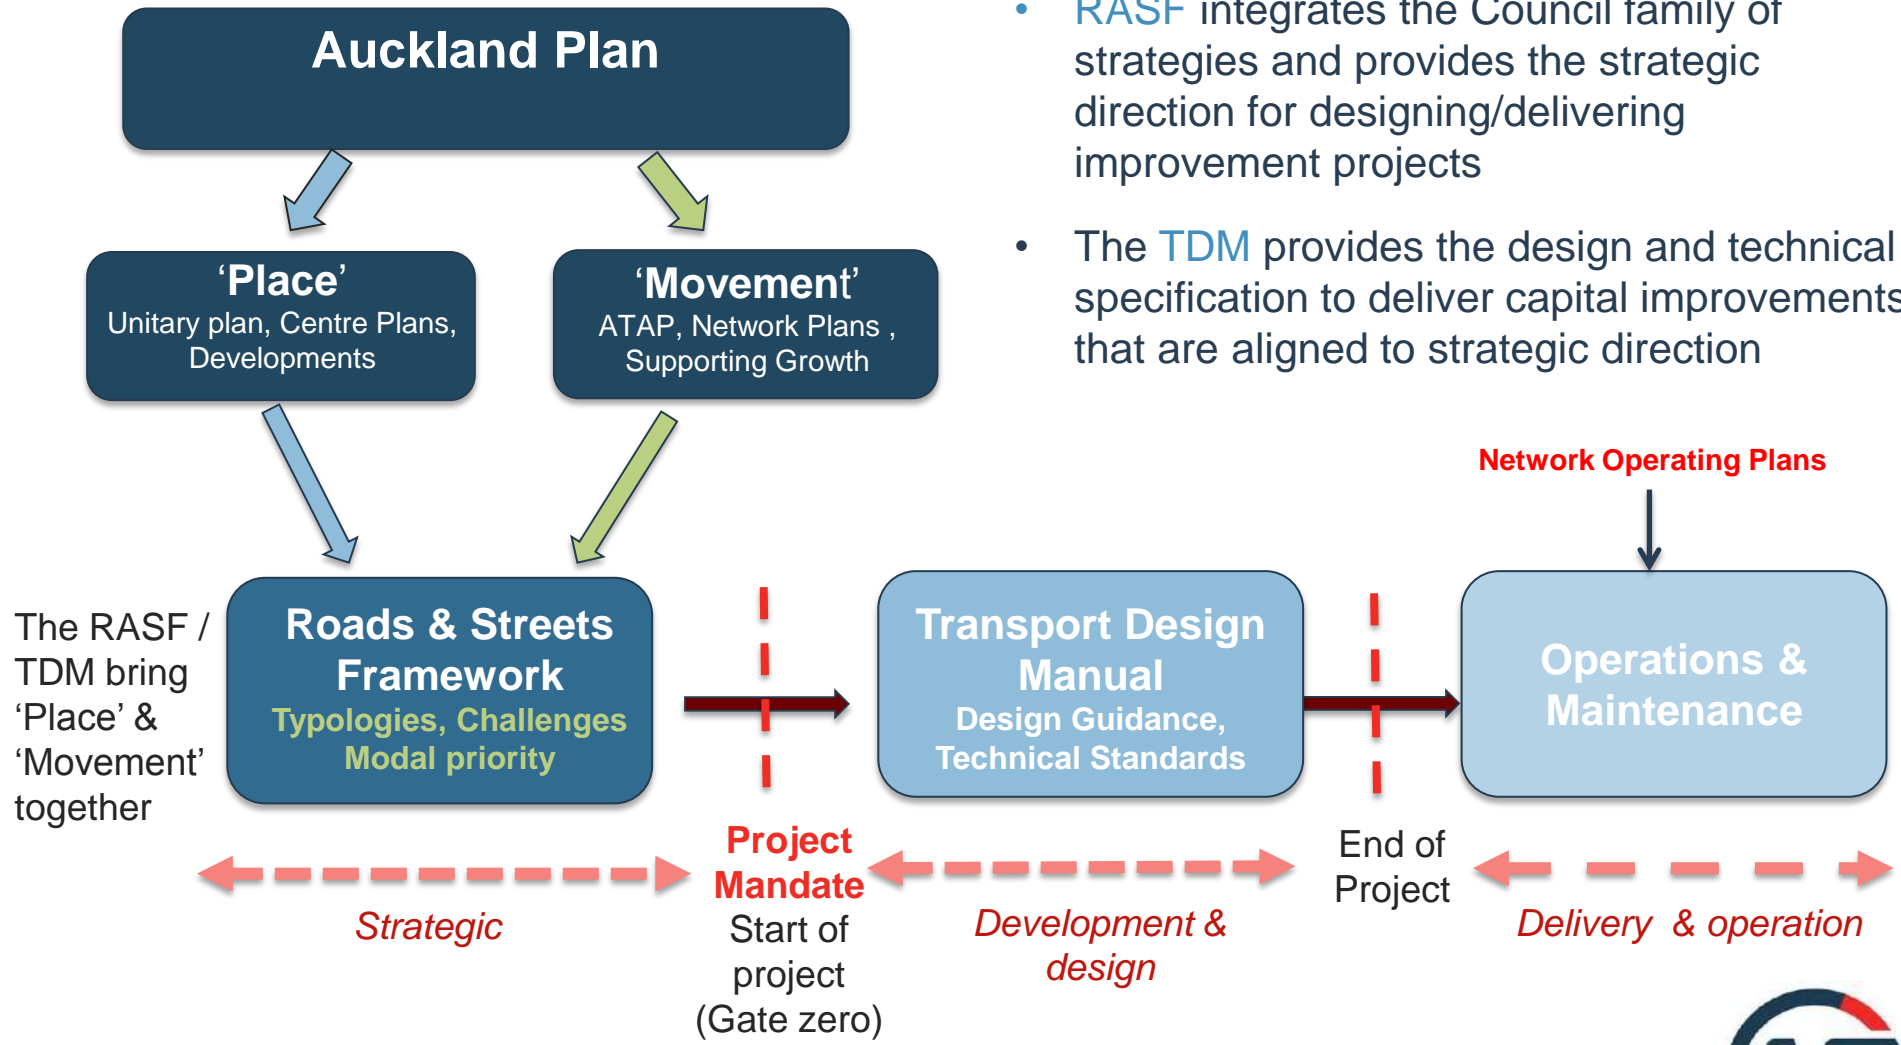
Auckland Plan

'Place'
Unitary plan, Centre Plans, Developments

'Movement'
ATAP, Network Plans , Supporting Growth

• RASF integrates the Council family of strategies and provides the strategic direction for designing/delivering improvement projects

• The TDM provides the design and technical specification to deliver capital improvements that are aligned to strategic direction

Network Operating Plans

The RASF / TDM bring 'Place' & 'Movement' together

Roads & Streets Framework
Typologies, Challenges
Modal priority

Transport Design Manual
Design Guidance, Technical Standards

Operations & Maintenance

Strategic

Project Mandate
Start of project (Gate zero)

Development & design

End of Project

Delivery & operation